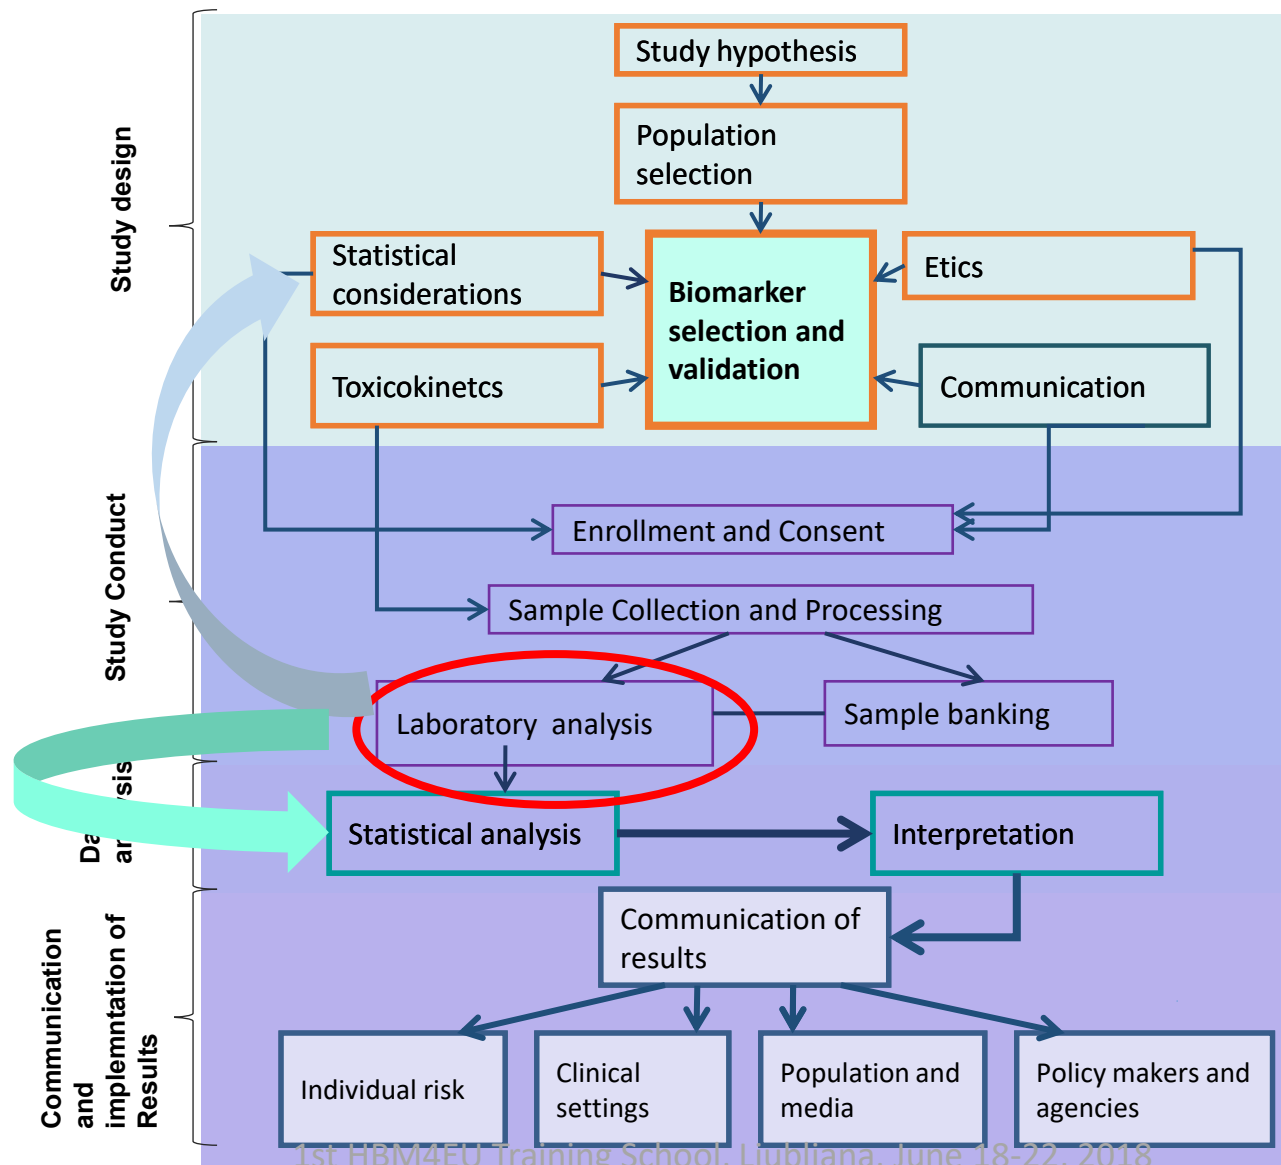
Study design

Study hypothesis

Population selection

Statistical considerations

Biomarker selection and validation

Etics

Toxicokinetcs

Communication

Study Conduct

Enrollment and Consent

Sample Collection and Processing

Laboratory analysis

Sample banking

Da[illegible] a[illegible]sis

Statistical analysis

Interpretation

Communication and implemntation of Results

Communication of results

Individual risk

Clinical settings

Population and media

Policy makers and agencies

1st HBM4EU Training School, Ljubljana, June 18-22, 2018